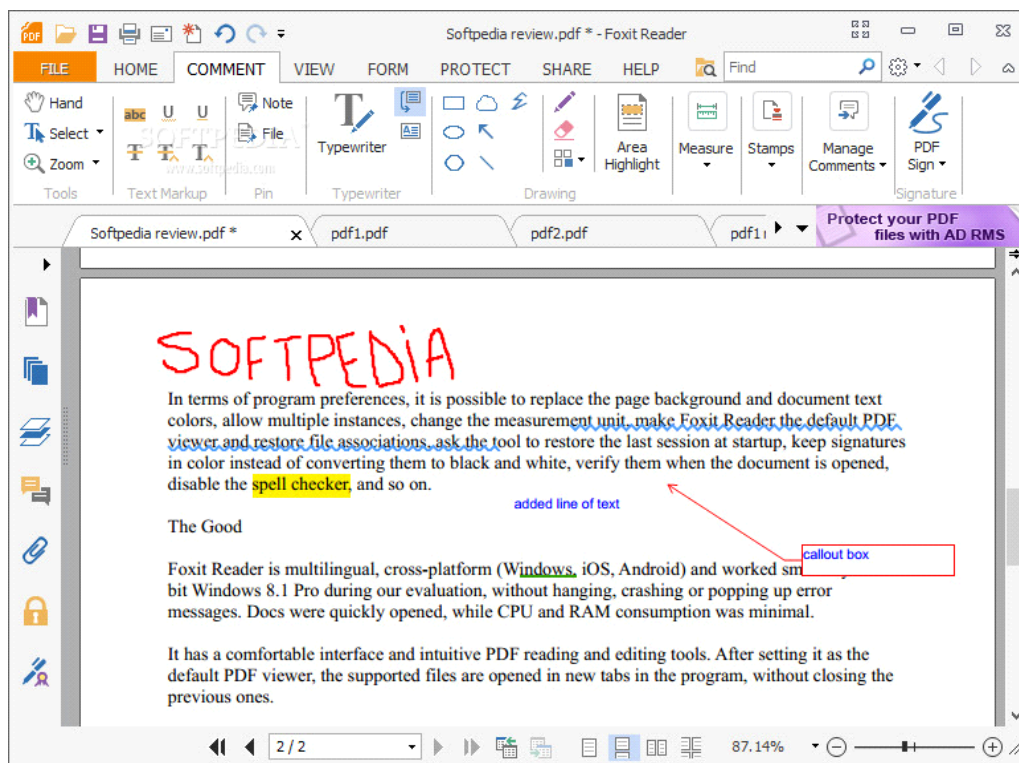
Softpedia review.pdf * - Foxit Reader

FILE HOME COMMENT VIEW FORM PROTECT SHARE HELP Find

Hand
Select
Zoom
Tools

Text Markup

Note
File
Pin

Typewriter
Typewriter

Drawing

Area Highlight

Measure

Stamps

Manage Comments

PDF Sign
Signature

Softpedia review.pdf * pdf1.pdf pdf2.pdf pdf1

Protect your PDF files with AD RMS

SOFTPEDIA

In terms of program preferences, it is possible to replace the page background and document text colors, allow multiple instances, change the measurement unit, make Foxit Reader the default PDF viewer and restore file associations, ask the tool to restore the last session at startup, keep signatures in color instead of converting them to black and white, verify them when the document is opened, disable the spell checker, and so on.

added line of text

The Good

callout box

Foxit Reader is multilingual, cross-platform (Windows, iOS, Android) and worked sm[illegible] bit Windows 8.1 Pro during our evaluation, without hanging, crashing or popping up error messages. Docs were quickly opened, while CPU and RAM consumption was minimal.

It has a comfortable interface and intuitive PDF reading and editing tools. After setting it as the default PDF viewer, the supported files are opened in new tabs in the program, without closing the previous ones.

2 / 2

87.14%